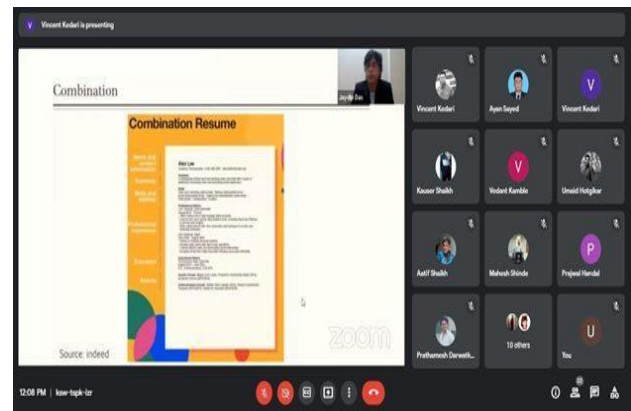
V Vincent Kedari is presenting

Combination

Jayde Das

Combination Resume

Name and contact information

Summary

Skills and abilities

Professional experience

Education

Awards

Alex Lee

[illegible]

zoom

Source: indeed

Vincent Kedari

Ayan Sayed

V

Vincent Kedari

Kauser Shaikh

V

Vedant Kamble

Umaid Hotgikar

Aatif Shaikh

Mahesh Shinde

P

Prajwal Handal

Prathamesh Darwatk...

10 others

U

You

12:08 PM | ksw-tapk-izr